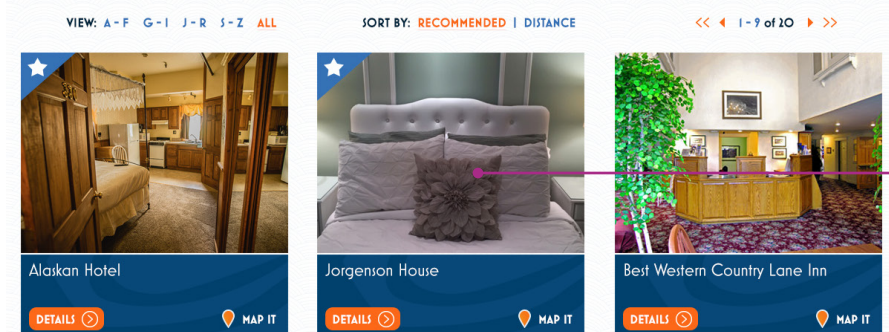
VIEW: A - F G - I J - R S - Z ALL

SORT BY: RECOMMENDED | DISTANCE

<< < 1 - 9 of 20 > >>

Alaskan Hotel

DETAILS

MAP IT

Jorgenson House

DETAILS

MAP IT

Best Western Country Lane Inn

DETAILS

MAP IT